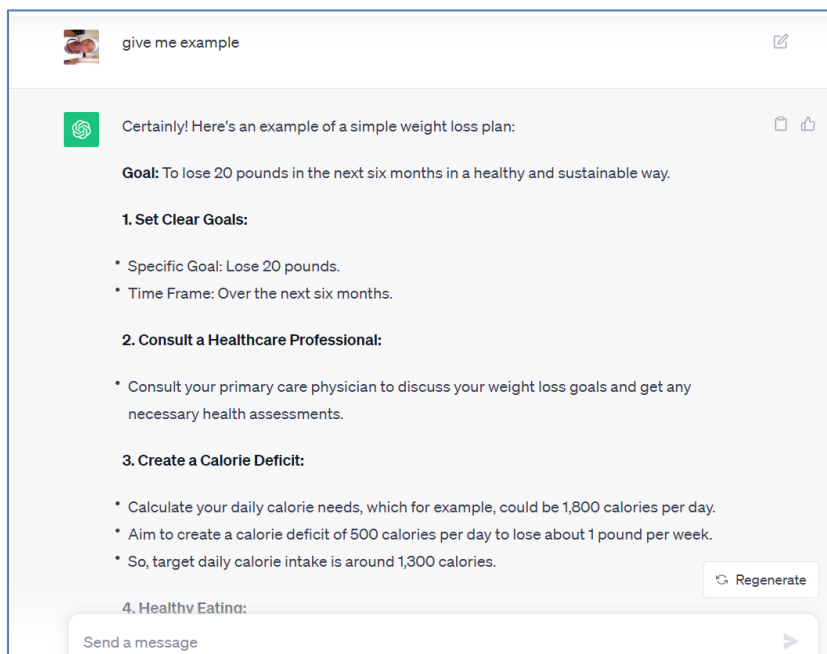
give me example

Certainly! Here's an example of a simple weight loss plan:

**Goal:** To lose 20 pounds in the next six months in a healthy and sustainable way.

**1. Set Clear Goals:**

- Specific Goal: Lose 20 pounds.
- Time Frame: Over the next six months.

**2. Consult a Healthcare Professional:**

- Consult your primary care physician to discuss your weight loss goals and get any necessary health assessments.

**3. Create a Calorie Deficit:**

- Calculate your daily calorie needs, which for example, could be 1,800 calories per day.
- Aim to create a calorie deficit of 500 calories per day to lose about 1 pound per week.
- So, target daily calorie intake is around 1,300 calories.

**4. Healthy Eating:**

Regenerate

Send a message